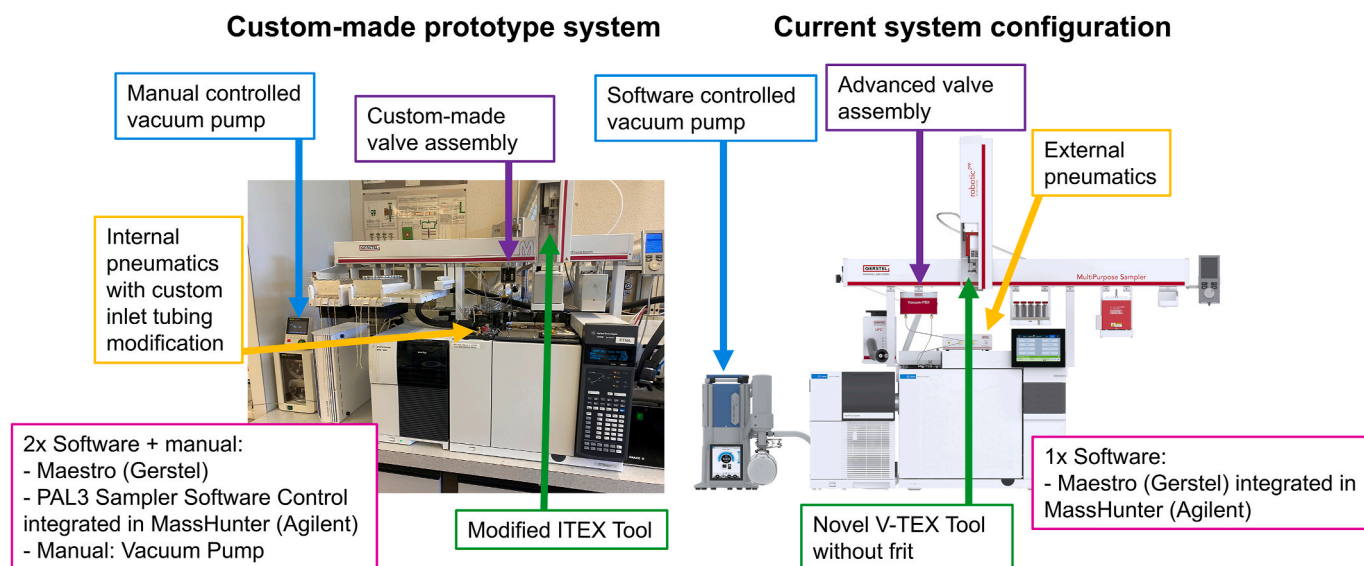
Custom-made prototype system

Current system configuration

Manual controlled vacuum pump

Custom-made valve assembly

Software controlled vacuum pump

Advanced valve assembly

External pneumatics

Internal pneumatics with custom inlet tubing modification

GERSTEL

robotic

MultiPurpose Sampler

2x Software + manual:
- Maestro (Gerstel)
- PAL3 Sampler Software Control integrated in MassHunter (Agilent)
- Manual: Vacuum Pump

Modified ITEX Tool

Novel V-TEX Tool without frit

1x Software:
- Maestro (Gerstel) integrated in MassHunter (Agilent)